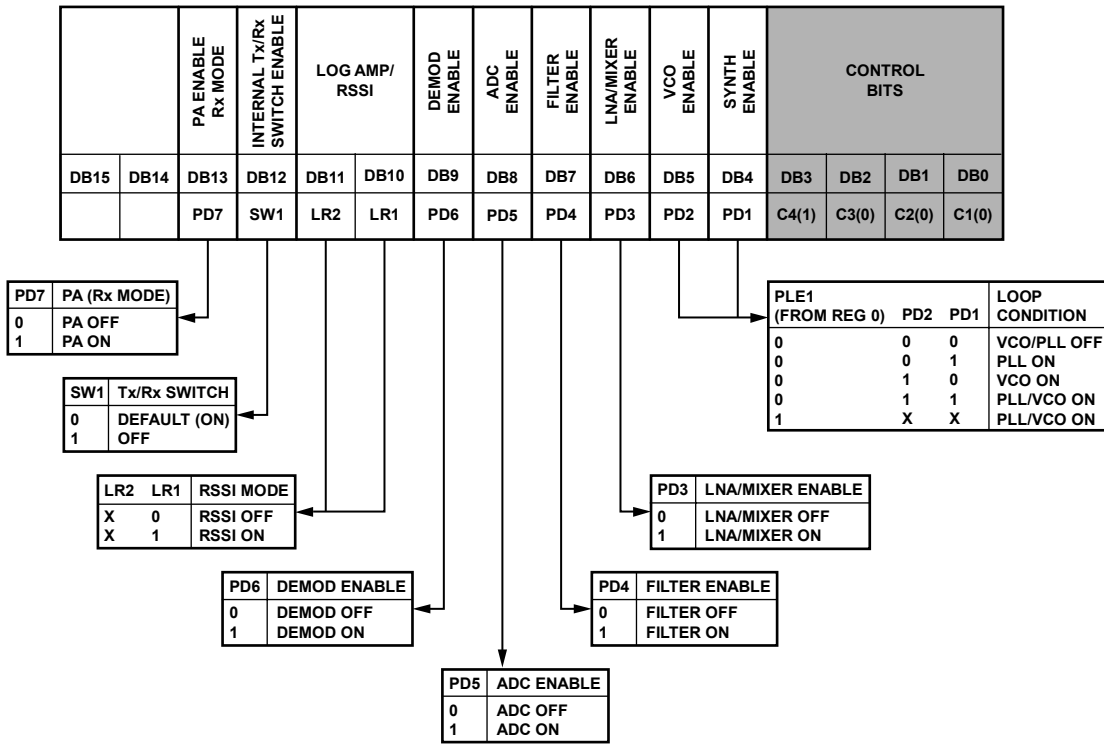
| | | PA ENABLE Rx MODE | INTERNAL Tx/Rx SWITCH ENABLE | LOG AMP/ RSSI | | DEMOD ENABLE | ADC ENABLE | FILTER ENABLE | LNA/MIXER ENABLE | VCO ENABLE | SYNTH ENABLE | CONTROL BITS | | | |
|---|---|---|---|---|---|---|---|---|---|---|---|---|---|---|---|
| DB15 | DB14 | DB13 | DB12 | DB11 | DB10 | DB9 | DB8 | DB7 | DB6 | DB5 | DB4 | DB3 | DB2 | DB1 | DB0 |
| | | PD7 | SW1 | LR2 | LR1 | PD6 | PD5 | PD4 | PD3 | PD2 | PD1 | C4(1) | C3(0) | C2(0) | C1(0) |

| PD7 | PA (Rx MODE) |
|---|---|
| 0 | PA OFF |
| 1 | PA ON |

| SW1 | Tx/Rx SWITCH |
|---|---|
| 0 | DEFAULT (ON) |
| 1 | OFF |

| LR2 | LR1 | RSSI MODE |
|---|---|---|
| X | 0 | RSSI OFF |
| X | 1 | RSSI ON |

| PD6 | DEMOD ENABLE |
|---|---|
| 0 | DEMOD OFF |
| 1 | DEMOD ON |

| PD5 | ADC ENABLE |
|---|---|
| 0 | ADC OFF |
| 1 | ADC ON |

| PD4 | FILTER ENABLE |
|---|---|
| 0 | FILTER OFF |
| 1 | FILTER ON |

| PD3 | LNA/MIXER ENABLE |
|---|---|
| 0 | LNA/MIXER OFF |
| 1 | LNA/MIXER ON |

| PLE1 (FROM REG 0) | PD2 | PD1 | LOOP CONDITION |
|---|---|---|---|
| 0 | 0 | 0 | VCO/PLL OFF |
| 0 | 0 | 1 | PLL ON |
| 0 | 1 | 0 | VCO ON |
| 0 | 1 | 1 | PLL/VCO ON |
| 1 | X | X | PLL/VCO ON |